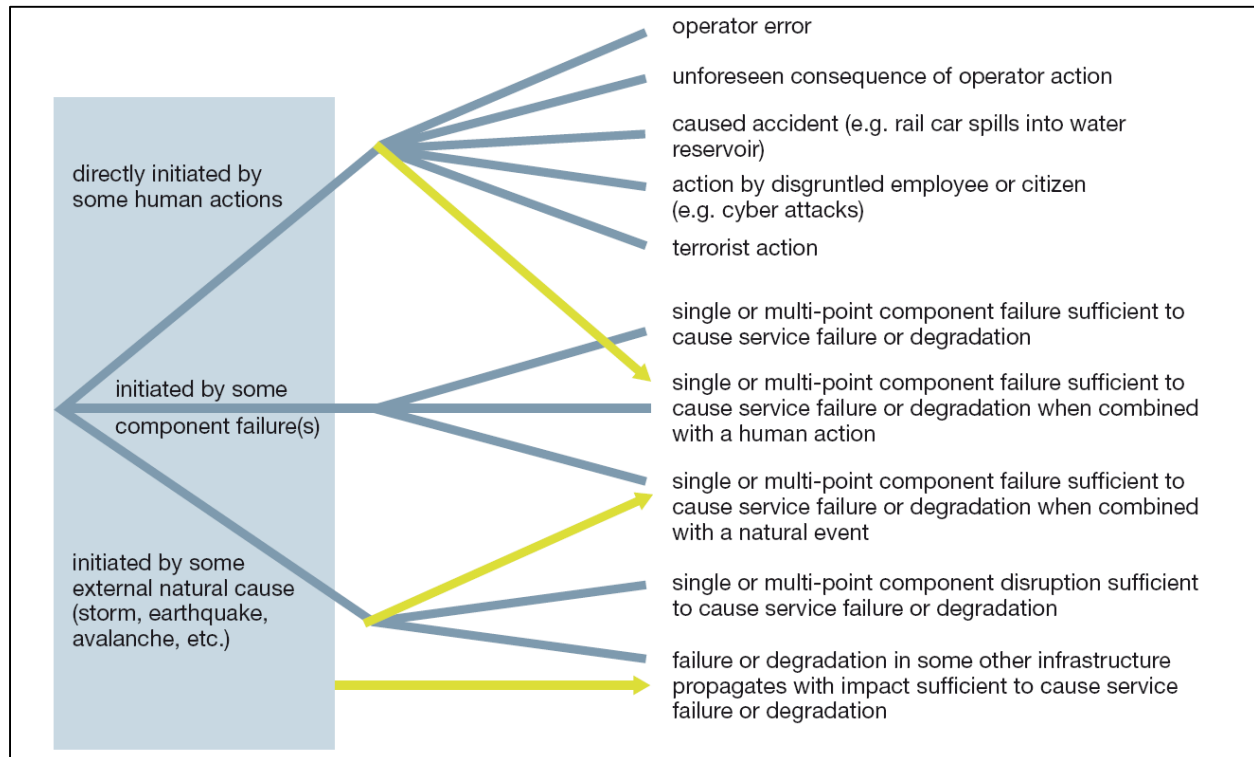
directly initiated by some human actions

initiated by some component failure(s)

initiated by some external natural cause (storm, earthquake, avalanche, etc.)

operator error

unforeseen consequence of operator action

caused accident (e.g. rail car spills into water reservoir)

action by disgruntled employee or citizen (e.g. cyber attacks)

terrorist action

single or multi-point component failure sufficient to cause service failure or degradation

single or multi-point component failure sufficient to cause service failure or degradation when combined with a human action

single or multi-point component failure sufficient to cause service failure or degradation when combined with a natural event

single or multi-point component disruption sufficient to cause service failure or degradation

failure or degradation in some other infrastructure propagates with impact sufficient to cause service failure or degradation